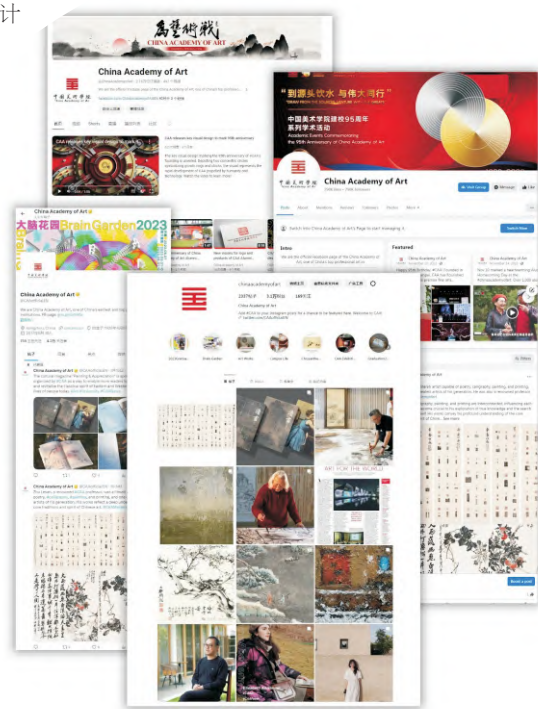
计

CHINA ACADEMY OF ART

China Academy of Art

CAA Welcomes new beginnings to mark 95th anniversary

"到源头饮水 与伟大同行"
中国美术学院建校95周年
系列学术活动
Academic Events Commemorating the 95th Anniversary of China Academy of Art

China Academy of Art

Intro

Featured

China Academy of Art

大脑花园 Brain Garden 2023

China Academy of Art

chinaacademyofart

China Academy of Art

WE FOR THE WORLD

Post a post